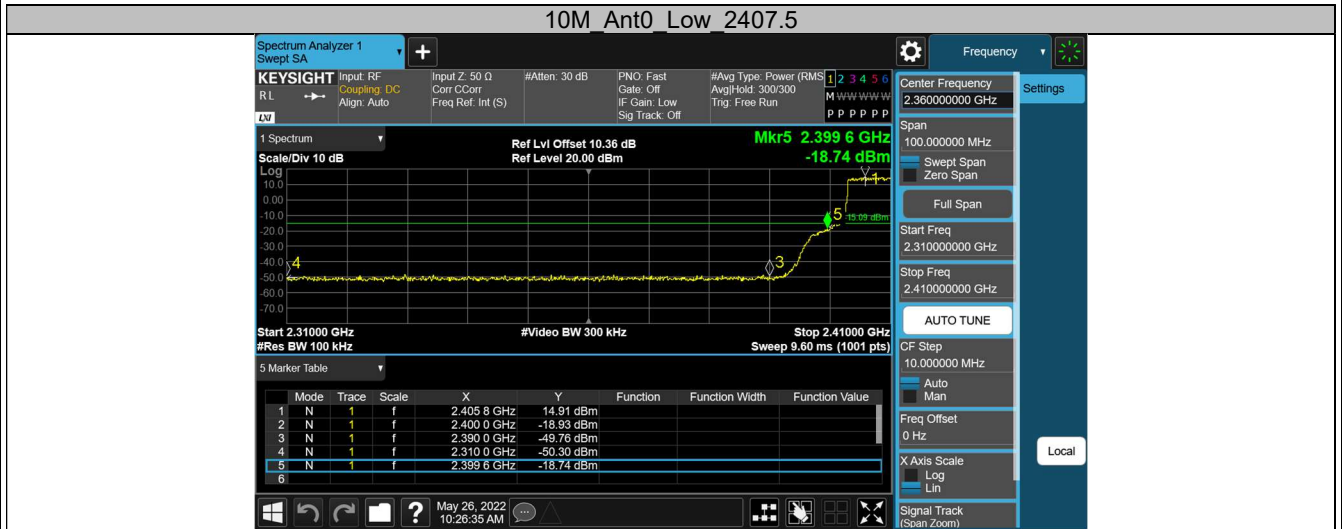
10M_Ant0_Low_2407.5

Spectrum Analyzer 1
Swept SA

Frequency

KEYSIGHT Input: RF
Coupling: DC
Align: Auto
RL
LXI

Input Z: 50 Ω
Corr CCorr
Freq Ref: Int (S)

#Atten: 30 dB

PNO: Fast
Gate: Off
IF Gain: Low
Sig Track: Off

#Avg Type: Power (RMS)
Avg|Hold: 300/300
Trig: Free Run

1 2 3 4 5 6
M W W W W W
P P P P P P

Center Frequency
2.360000000 GHz

Settings

1 Spectrum
Scale/Div 10 dB
Log

Ref Lvl Offset 10.36 dB
Ref Level 20.00 dBm

Mkr5 2.399 6 GHz
-18.74 dBm

10.0
0.00
-10.0
-20.0
-30.0
-40.0
-50.0
-60.0
-70.0

1
5
-15.09 dBm
3
4

Start 2.31000 GHz
#Res BW 100 kHz

#Video BW 300 kHz

Stop 2.41000 GHz
Sweep 9.60 ms (1001 pts)

Span
100.000000 MHz
Swept Span
Zero Span

Full Span

Start Freq
2.310000000 GHz

Stop Freq
2.410000000 GHz

AUTO TUNE

CF Step
10.000000 MHz
Auto
Man

Freq Offset
0 Hz

X Axis Scale
Log
Lin

Signal Track
(Span Zoom)

Local

5 Marker Table

| | Mode | Trace | Scale | X | Y | Function | Function Width | Function Value |
|---|---|---|---|---|---|---|---|---|
| 1 | N | 1 | f | 2.405 8 GHz | 14.91 dBm | | | |
| 2 | N | 1 | f | 2.400 0 GHz | -18.93 dBm | | | |
| 3 | N | 1 | f | 2.390 0 GHz | -49.76 dBm | | | |
| 4 | N | 1 | f | 2.310 0 GHz | -50.30 dBm | | | |
| 5 | N | 1 | f | 2.399 6 GHz | -18.74 dBm | | | |
| 6 | | | | | | | | |

May 26, 2022
10:26:35 AM